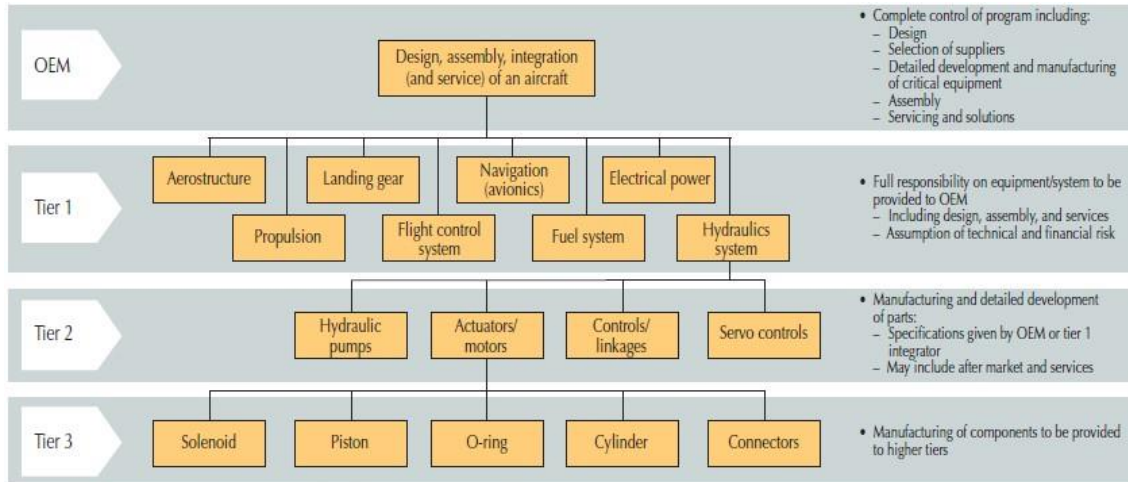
OEM

Design, assembly, integration (and service) of an aircraft

• Complete control of program including:
– Design
– Selection of suppliers
– Detailed development and manufacturing of critical equipment
– Assembly
– Servicing and solutions

Tier 1

Aerostructure

Landing gear

Navigation (avionics)

Electrical power

Propulsion

Flight control system

Fuel system

Hydraulics system

• Full responsibility on equipment/system to be provided to OEM
– Including design, assembly, and services
– Assumption of technical and financial risk

Tier 2

Hydraulic pumps

Actuators/ motors

Controls/ linkages

Servo controls

• Manufacturing and detailed development of parts:
– Specifications given by OEM or tier 1 integrator
– May include after market and services

Tier 3

Solenoid

Piston

O-ring

Cylinder

Connectors

• Manufacturing of components to be provided to higher tiers